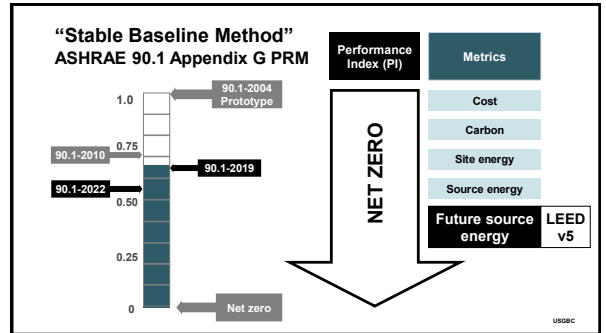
"Stable Baseline Method"
ASHRAE 90.1 Appendix G PRM

1.0
90.1-2004 Prototype
0.75
90.1-2010
90.1-2019
90.1-2022
0.50
0.25
0
Net zero

Performance Index (PI)

NET ZERO

Metrics
Cost
Carbon
Site energy
Source energy
Future source energy
LEED v5

USGBC